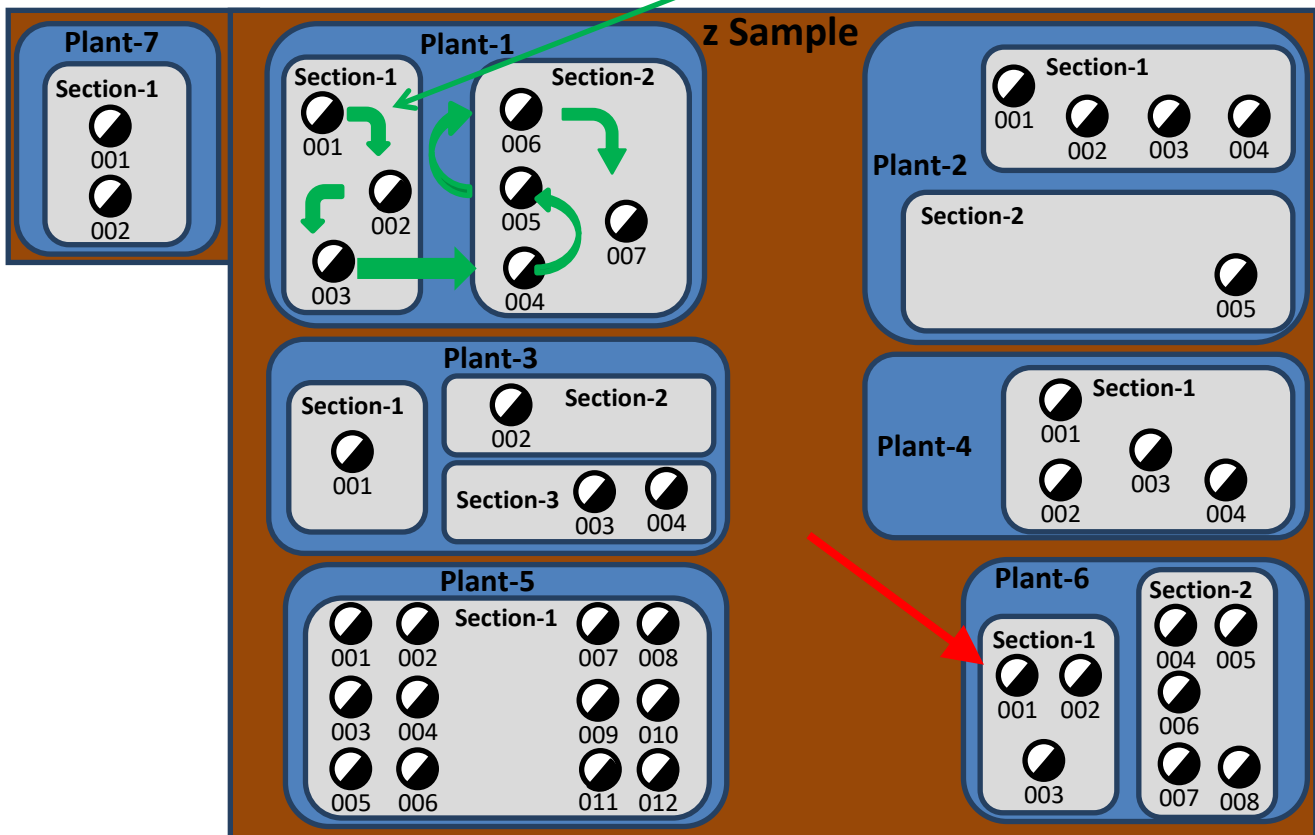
Plant-7
Section-1
001
002

z Sample

Plant-1
Section-1
001
002
003
Section-2
006
005
007
004

Plant-2
Section-1
001
002
003
004
Section-2
005

Plant-3
Section-1
001
Section-2
002
Section-3
003
004

Plant-4
Section-1
001
003
002
004

Plant-5
Section-1
001
002
007
008
003
004
009
010
005
006
011
012

Plant-6
Section-1
001
002
003
Section-2
004
005
006
007
008